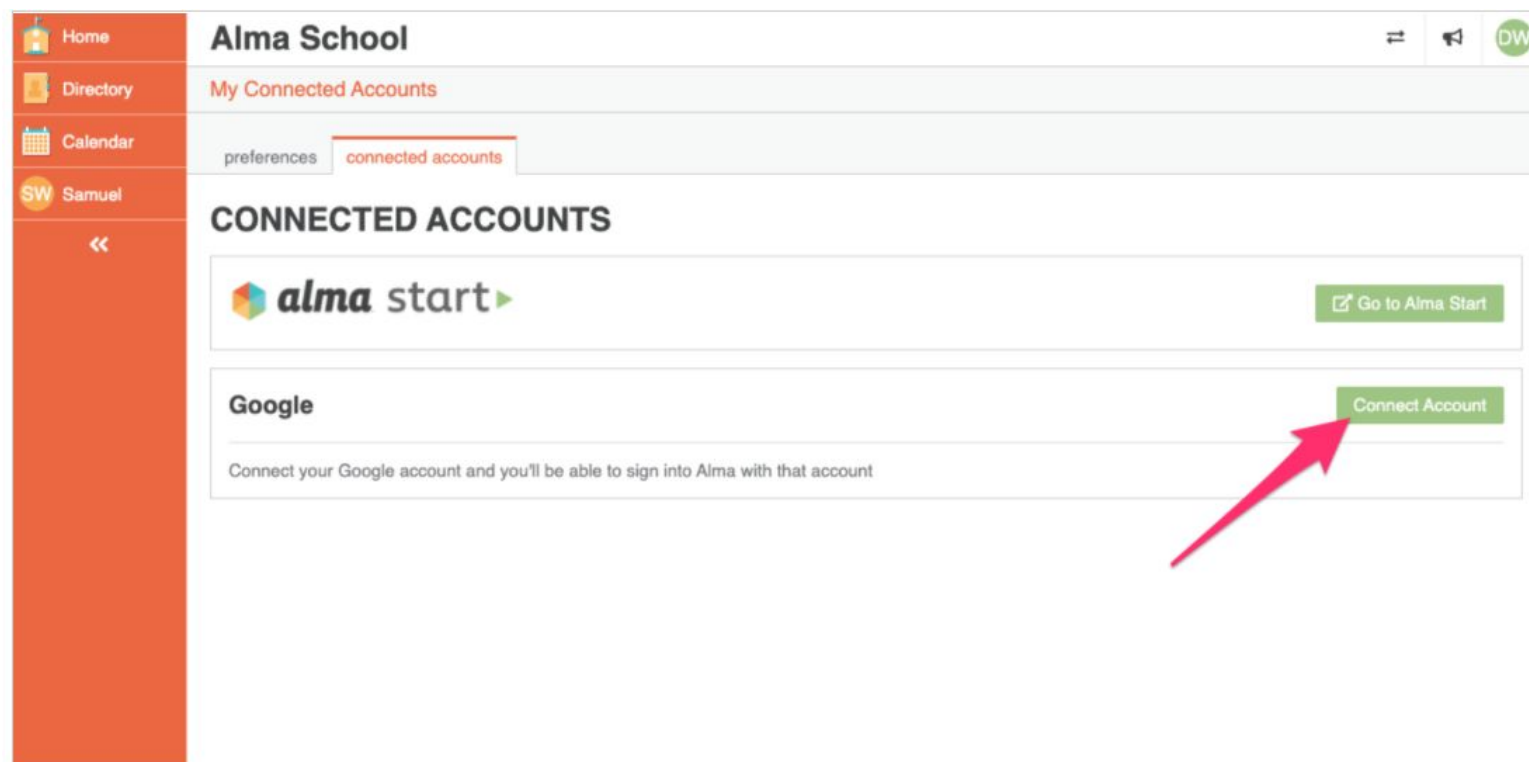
Home
Directory
Calendar
SW Samuel
«

Alma School
DW

My Connected Accounts

preferences | connected accounts

CONNECTED ACCOUNTS

alma start▸

Go to Alma Start

Google

Connect Account

Connect your Google account and you'll be able to sign into Alma with that account